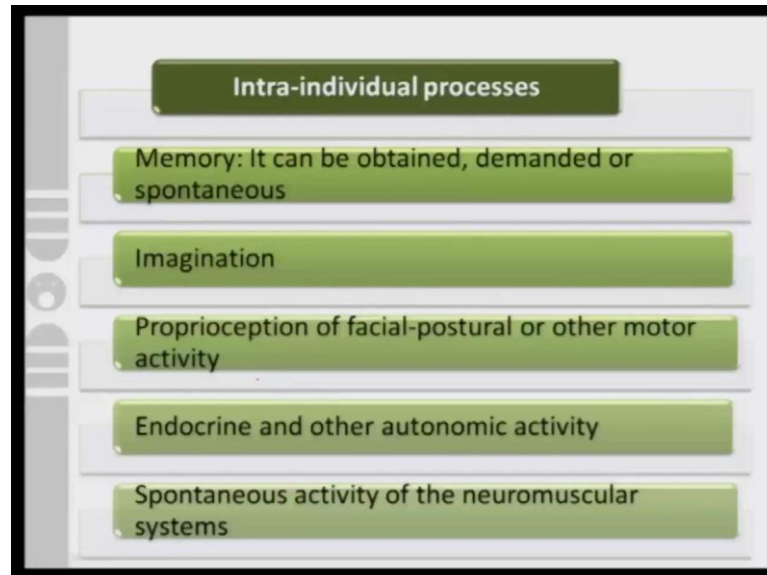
Intra-individual processes

Memory: It can be obtained, demanded or spontaneous

Imagination

Proprioception of facial-postural or other motor activity

Endocrine and other autonomic activity

Spontaneous activity of the neuromuscular systems